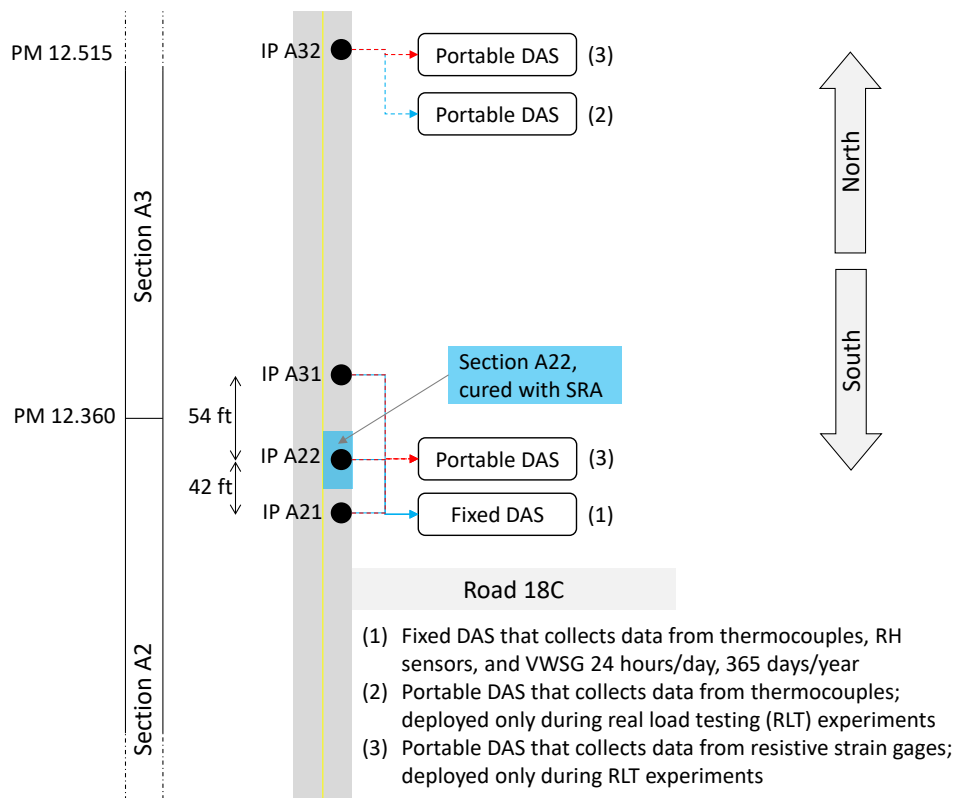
PM 12.515

Section A3

PM 12.360

Section A2

IP A32

Portable DAS (3)

Portable DAS (2)

North

South

IP A31

Section A22, cured with SRA

54 ft

IP A22

Portable DAS (3)

42 ft

IP A21

Fixed DAS (1)

Road 18C

(1) Fixed DAS that collects data from thermocouples, RH sensors, and VWSG 24 hours/day, 365 days/year

(2) Portable DAS that collects data from thermocouples; deployed only during real load testing (RLT) experiments

(3) Portable DAS that collects data from resistive strain gages; deployed only during RLT experiments